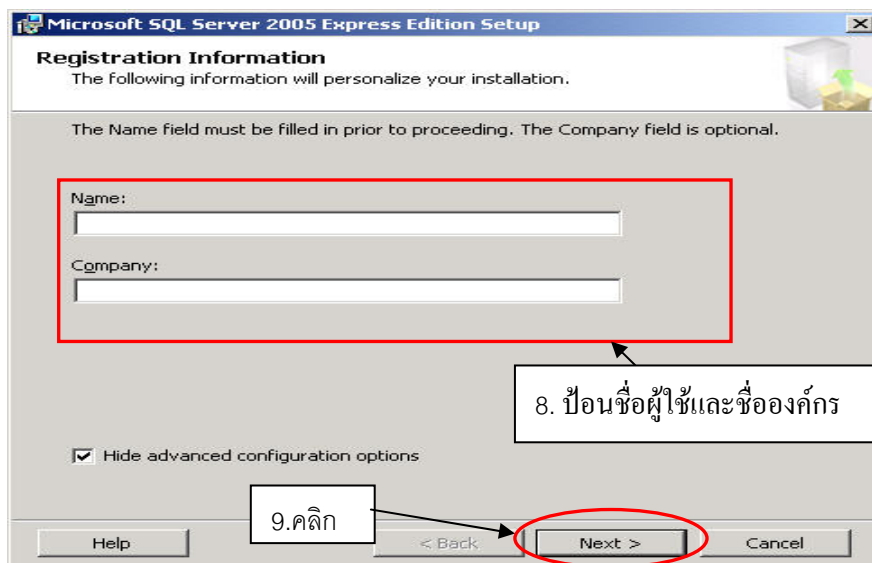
Microsoft SQL Server 2005 Express Edition Setup

Registration Information
The following information will personalize your installation.

The Name field must be filled in prior to proceeding. The Company field is optional.

Name:

Company:

8. ป้อนชื่อผู้ใช้และชื่อองค์กร

Hide advanced configuration options

9.คลิก

Help
< Back
Next >
Cancel